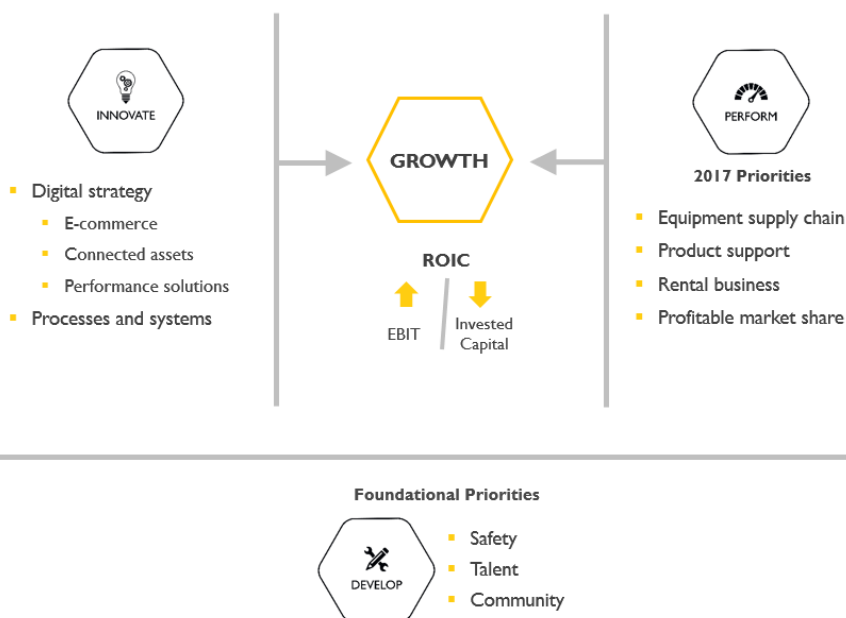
INNOVATE

- Digital strategy
  - E-commerce
  - Connected assets
  - Performance solutions
- Processes and systems

GROWTH

ROIC

EBIT

Invested Capital

PERFORM

2017 Priorities

- Equipment supply chain
- Product support
- Rental business
- Profitable market share

Foundational Priorities

DEVELOP

- Safety
- Talent
- Community